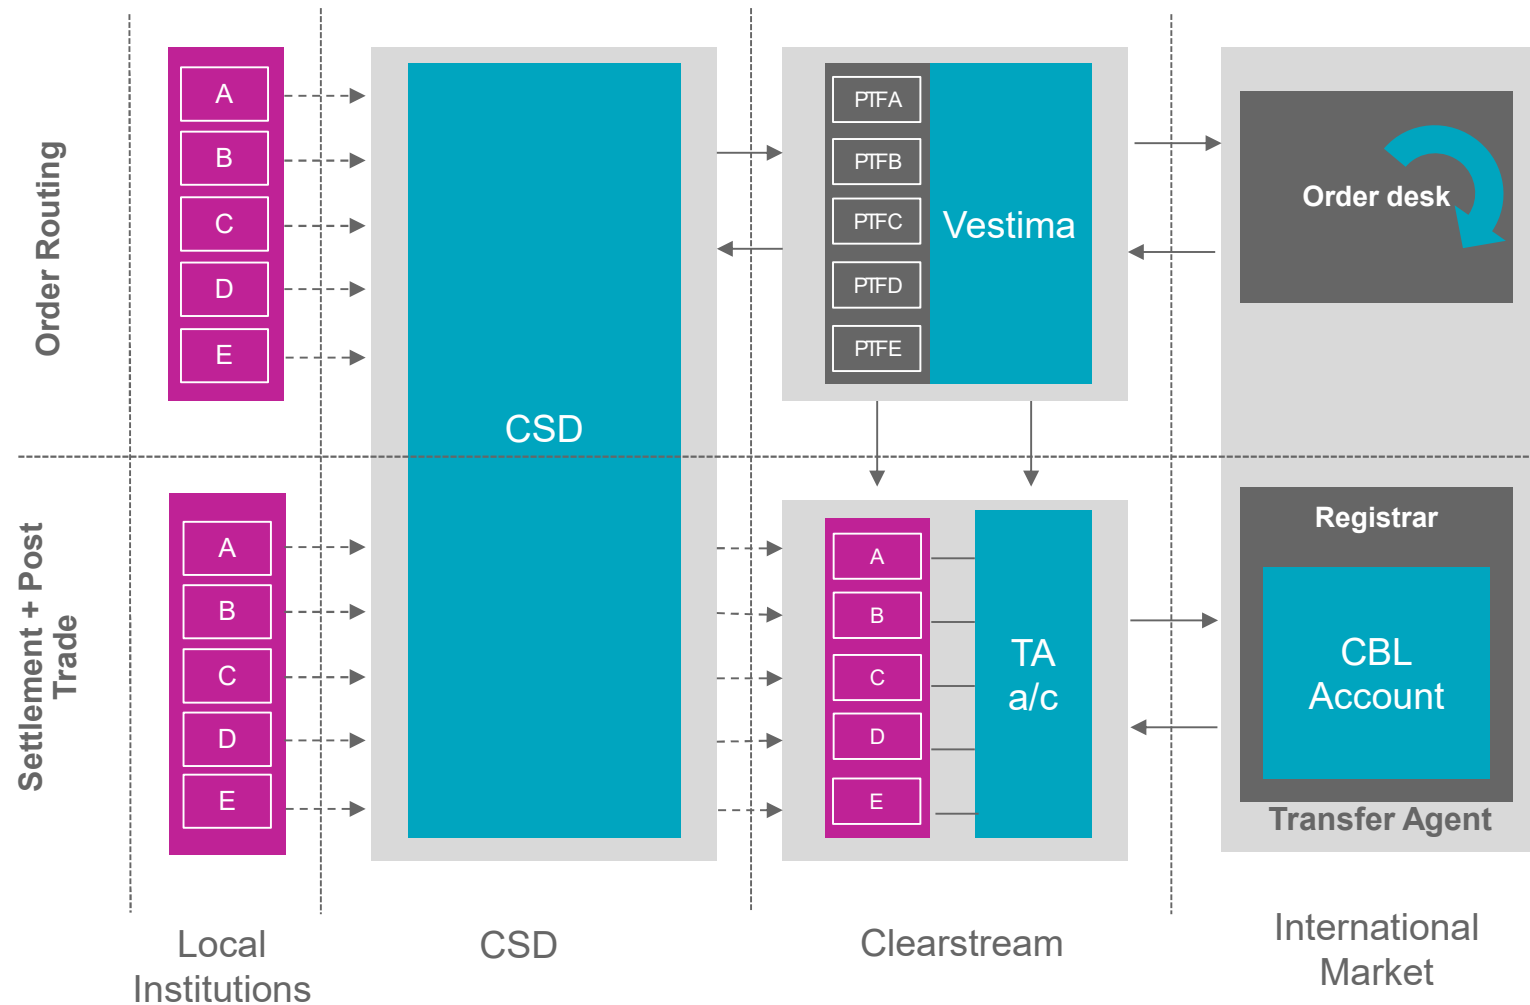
Order Routing

A
B
C
D
E

CSD

PTFA
PTFB
PTFC
PTFD
PTFE

Vestima

Order desk

Settlement + Post Trade

A
B
C
D
E

A
B
C
D
E

TA a/c

Registrar

CBL Account

Transfer Agent

Local Institutions

CSD

Clearstream

International Market